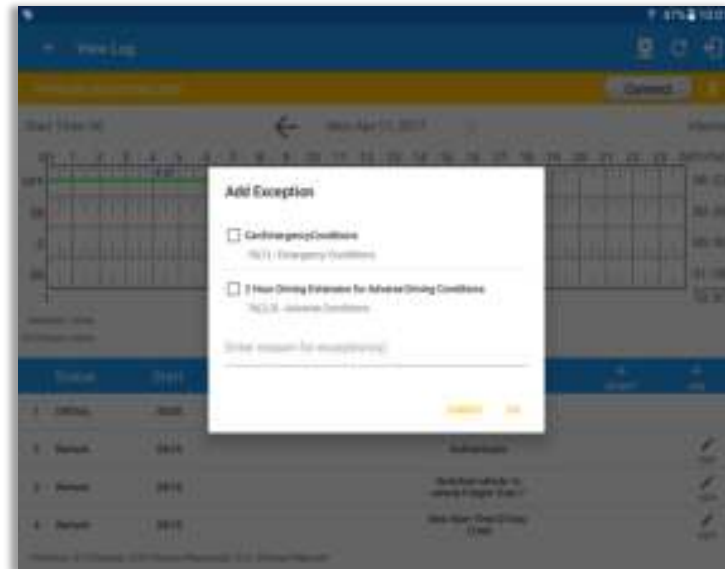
View Log

Add Exception

CanEmergencyConditions

78(1) - Emergency Conditions

2 Hour Driving Extension for Adverse Driving Conditions

76(1)(3) - Adverse Conditions

Enter reason for exception(s)

CANCEL OK

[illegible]